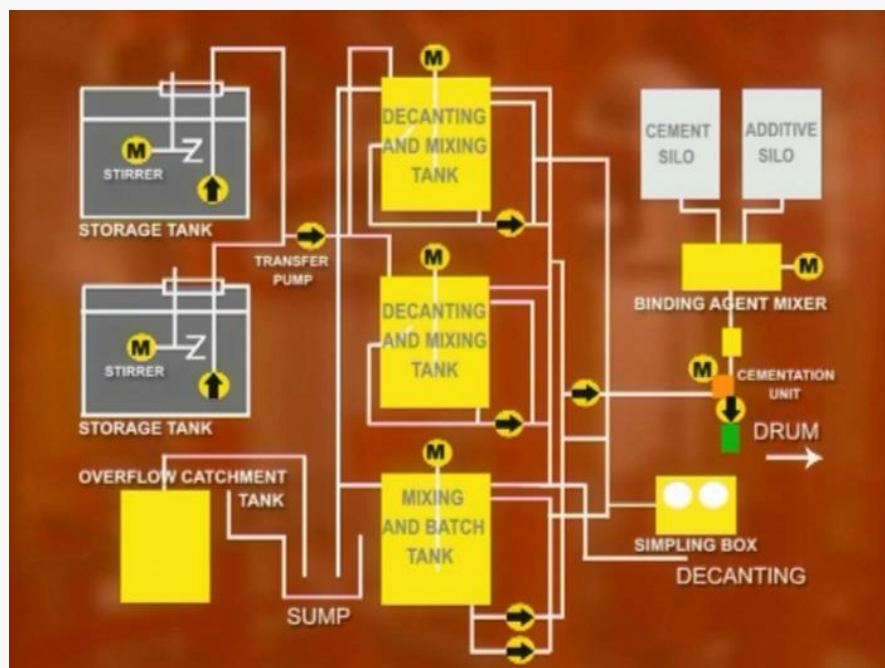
M
STIRRER
STORAGE TANK

M
STIRRER
STORAGE TANK

TRANSFER PUMP

M
DECANTING AND MIXING TANK

M
DECANTING AND MIXING TANK

M
MIXING AND BATCH TANK

CEMENT SILO

ADDITIVE SILO

M
BINDING AGENT MIXER

M
CEMENTATION UNIT

DRUM

OVERFLOW CATCHMENT TANK

SUMP

SIMPLING BOX

DECANTING